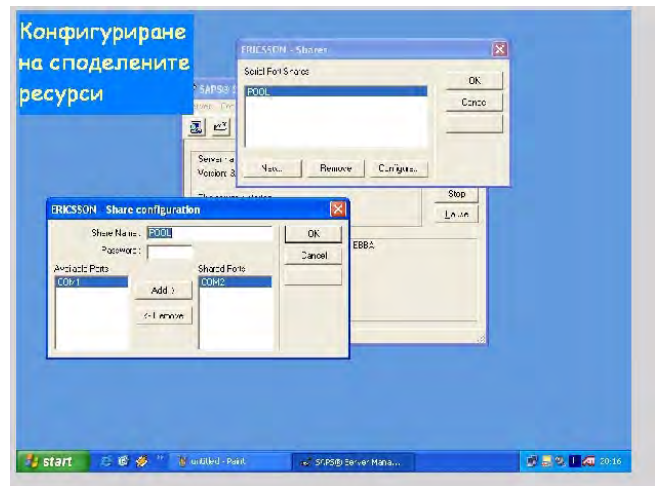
Конфигуриране на споделените ресурси

ERICSSON - Shares
Serial Port Shares
POOL
OK
Cance
New...
Remove
Configure...

SAPS® S
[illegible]
Server a
Version &
Stop
Leave
EBBA

ERICSSON - Share configuration
Share Name: POOL
Password:
OK
Cancel
Available Ports
COM1
Add ->
<- Remove
Shared Ports
COM2

start
untitled - Paint
SAPS® Server Mana...
20:16